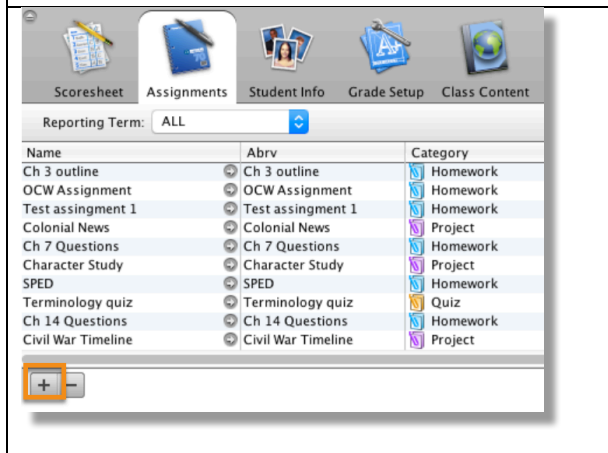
Scoresheet Assignments Student Info Grade Setup Class Content

Reporting Term: ALL

| Name | Abrv | Category |
|---|---|---|
| Ch 3 outline | Ch 3 outline | Homework |
| OCW Assignment | OCW Assignment | Homework |
| Test assignment 1 | Test assignment 1 | Homework |
| Colonial News | Colonial News | Project |
| Ch 7 Questions | Ch 7 Questions | Homework |
| Character Study | Character Study | Project |
| SPED | SPED | Homework |
| Terminology quiz | Terminology quiz | Quiz |
| Ch 14 Questions | Ch 14 Questions | Homework |
| Civil War Timeline | Civil War Timeline | Project |

+ −